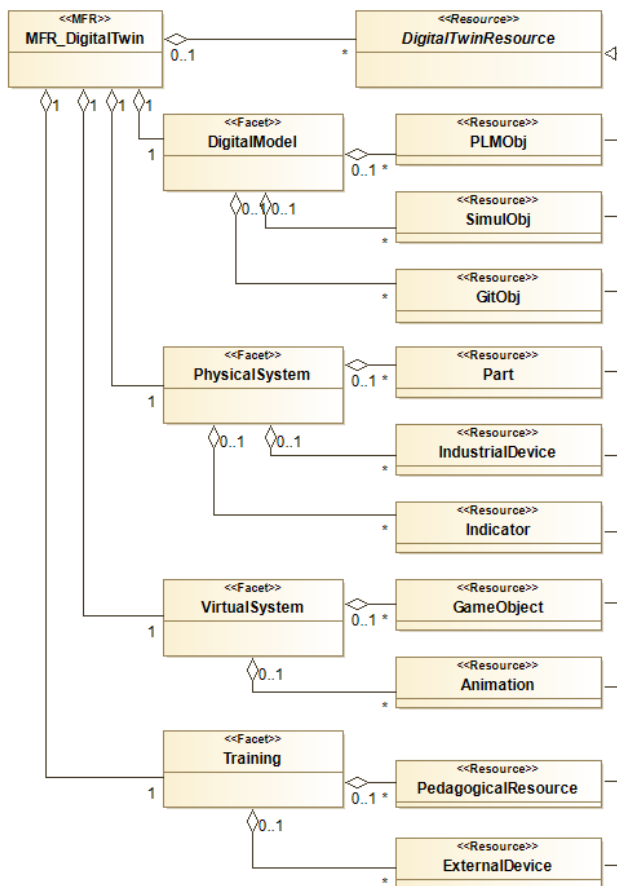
<<MFR>>
MFR_DigitalTwin

0..1

*

<<Resource>>
DigitalTwinResource

1 1 1 1

1

<<Facet>>
DigitalModel

0..1 *

<<Resource>>
PLMObj

0..1 0..1

*

<<Resource>>
SimulObj

*

<<Resource>>
GitObj

1

<<Facet>>
PhysicalSystem

0..1 *

<<Resource>>
Part

0..1 0..1

*

<<Resource>>
IndustrialDevice

*

<<Resource>>
Indicator

1

<<Facet>>
VirtualSystem

0..1 *

<<Resource>>
GameObject

0..1

*

<<Resource>>
Animation

1

<<Facet>>
Training

0..1 *

<<Resource>>
PedagogicalResource

0..1

*

<<Resource>>
ExternalDevice